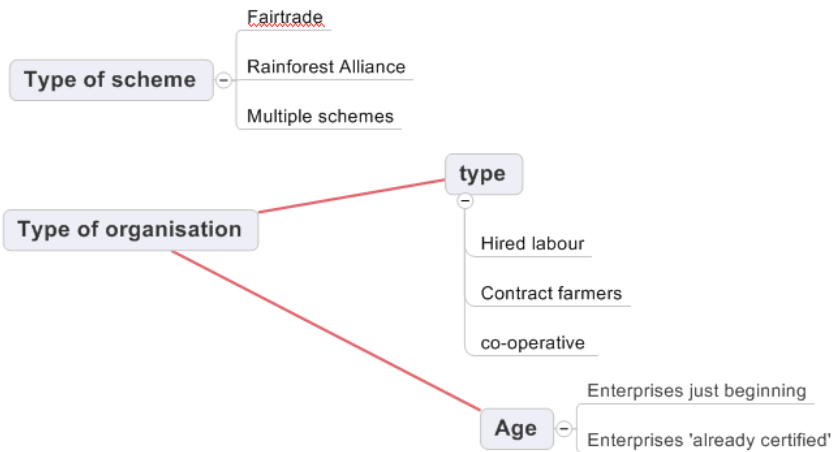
Type of scheme

Fairtrade

Rainforest Alliance

Multiple schemes

Type of organisation

type

Hired labour

Contract farmers

co-operative

Age

Enterprises just beginning

Enterprises 'already certified'